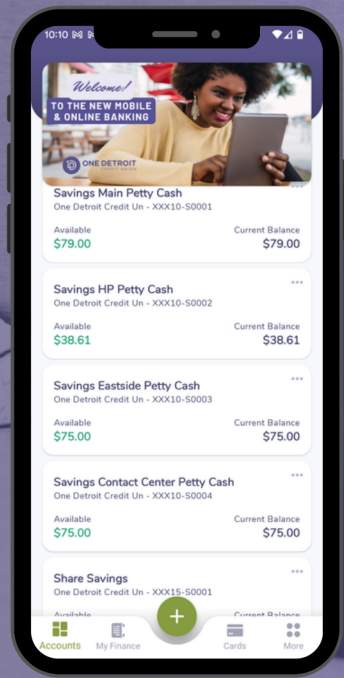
10:10

Welcome!
TO THE NEW MOBILE & ONLINE BANKING

ONE DETROIT CREDIT UNION

Savings Main Petty Cash
One Detroit Credit Un - XXX10-S0001
Available
$79.00
Current Balance
$79.00

Savings HP Petty Cash
One Detroit Credit Un - XXX10-S0002
Available
$38.61
Current Balance
$38.61

Savings Eastside Petty Cash
One Detroit Credit Un - XXX10-S0003
Available
$75.00
Current Balance
$75.00

Savings Contact Center Petty Cash
One Detroit Credit Un - XXX10-S0004
Available
$75.00
Current Balance
$75.00

Share Savings
One Detroit Credit Un - XXX15-S0001
Available
Current Balance

Accounts
My Finance
+
Cards
More